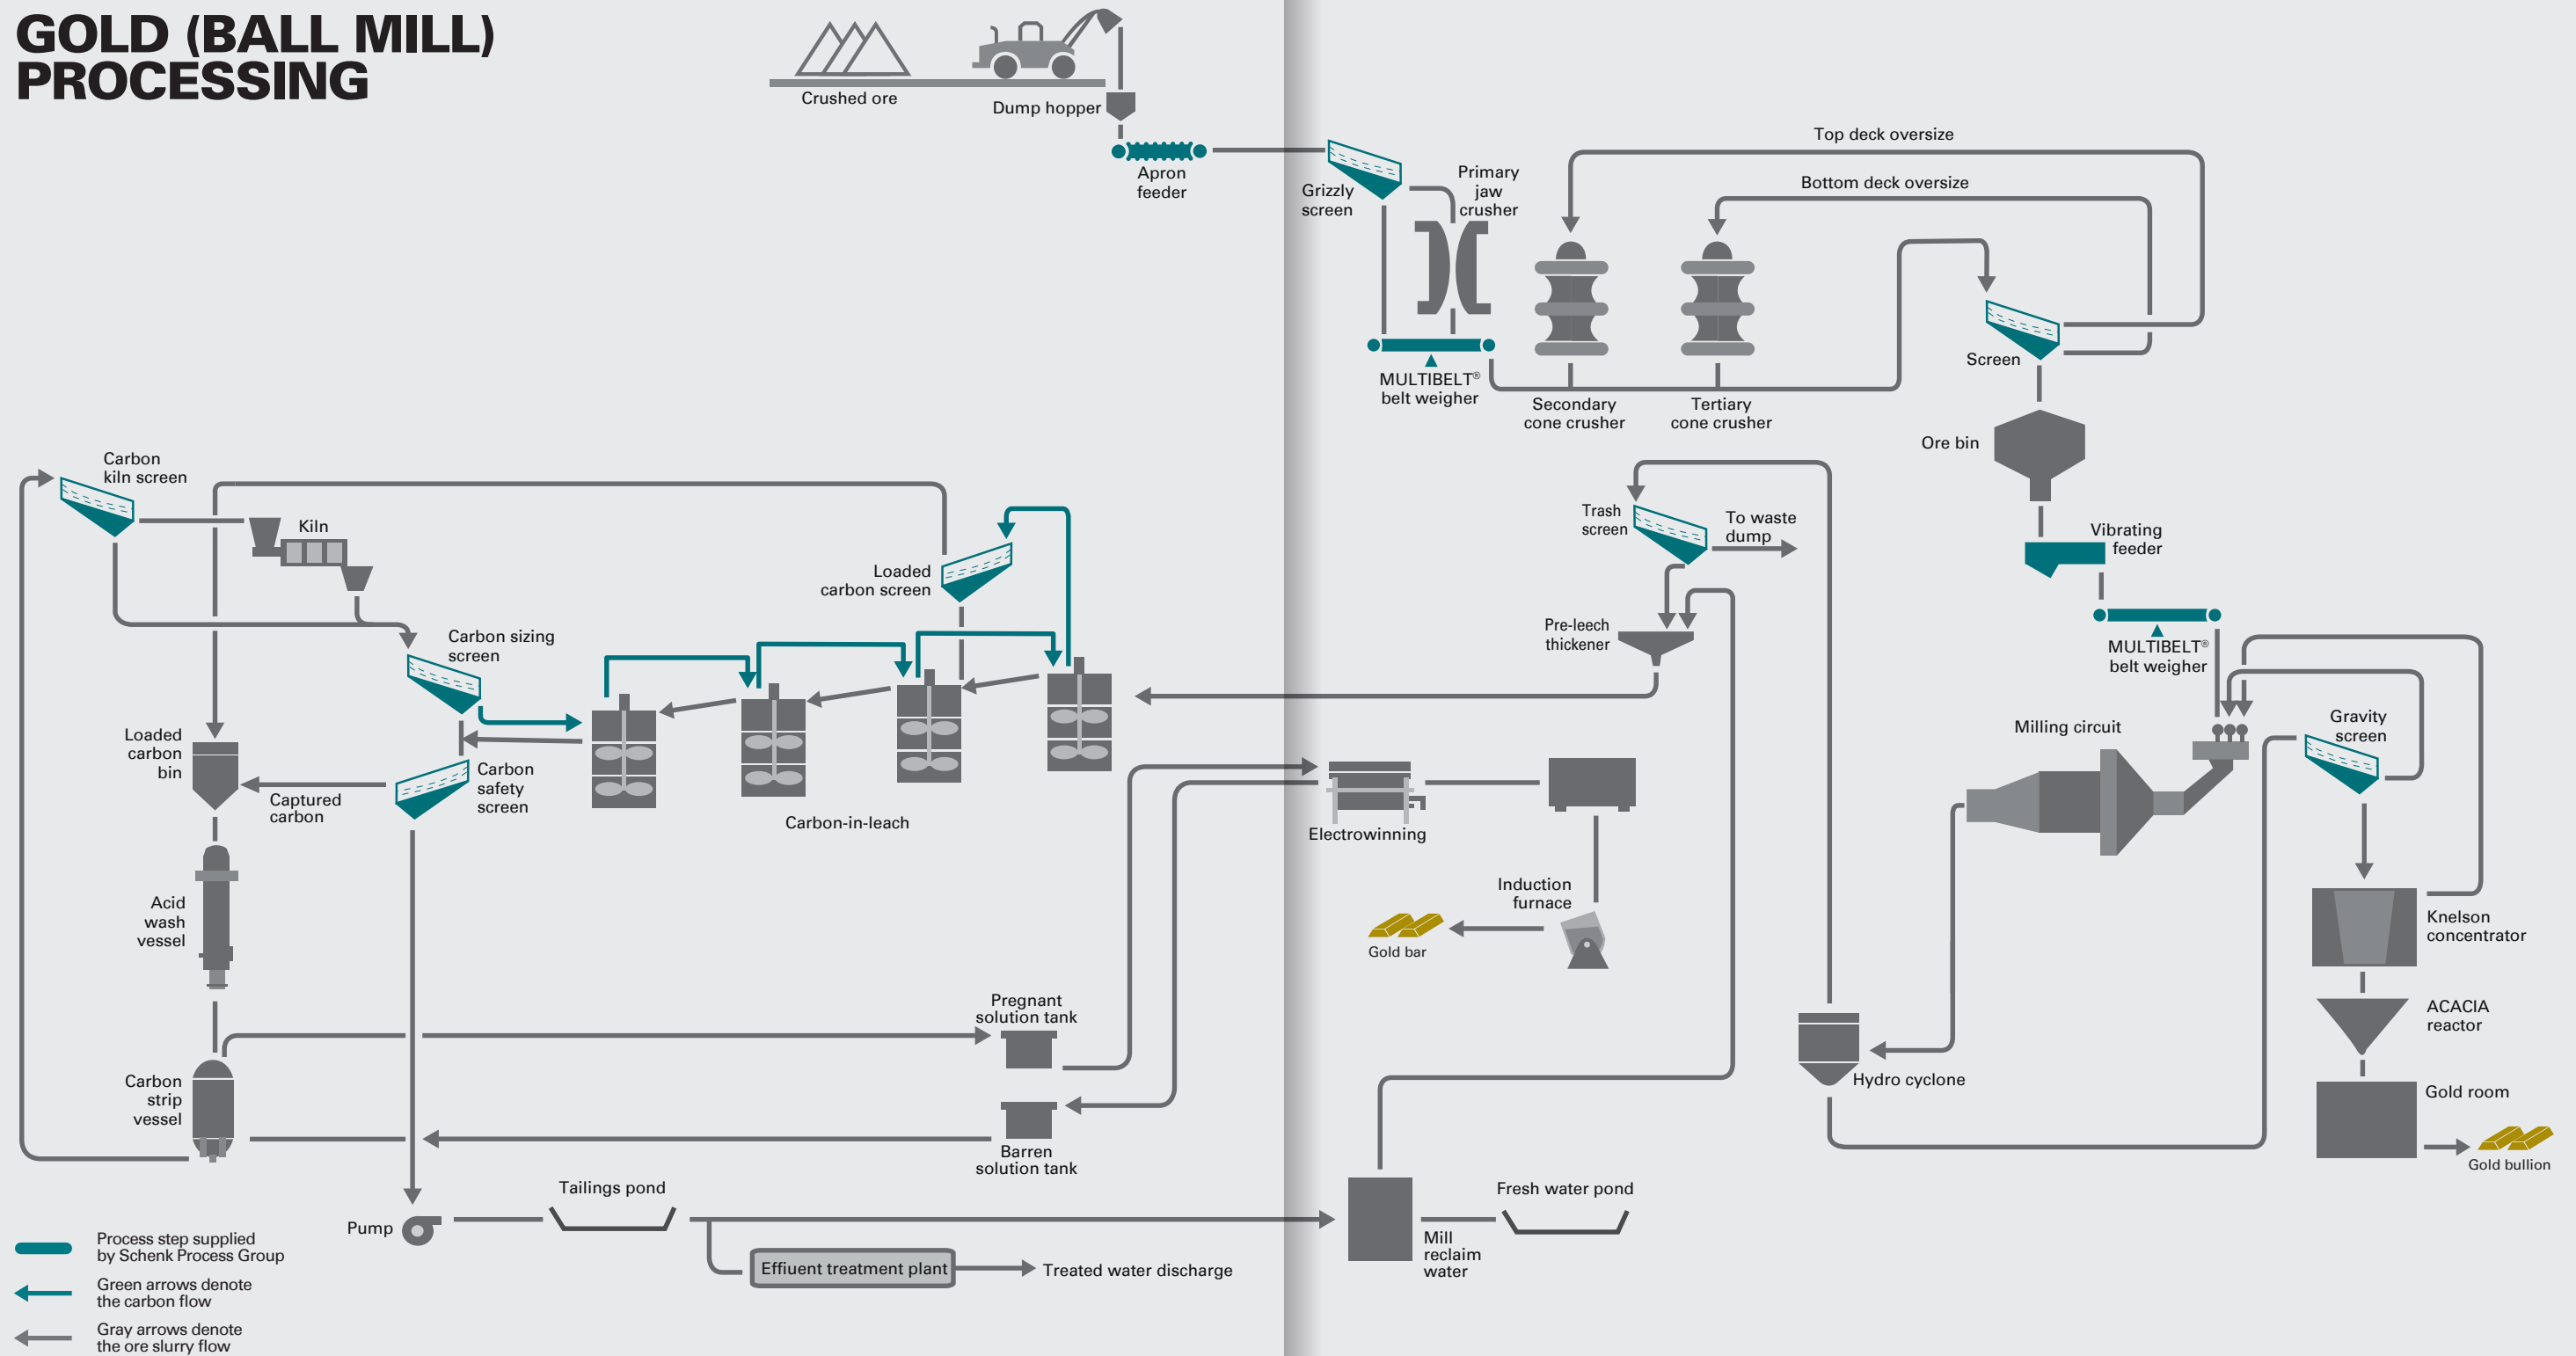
GOLD (BALL MILL) PROCESSING

Crushed ore

Dump hopper

Apron feeder

Grizzly screen

Primary jaw crusher

MULTIBELT® belt weigher

Top deck oversize

Bottom deck oversize

Secondary cone crusher

Tertiary cone crusher

Screen

Ore bin

Vibrating feeder

MULTIBELT® belt weigher

Trash screen

To waste dump

Pre-leech thickener

Milling circuit

Gravity screen

Knelson concentrator

ACACIA reactor

Gold room

Gold bullion

Hydro cyclone

Carbon kiln screen

Kiln

Loaded carbon screen

Carbon sizing screen

Loaded carbon bin

Captured carbon

Carbon safety screen

Carbon-in-leach

Electrowinning

Induction furnace

Gold bar

Acid wash vessel

Carbon strip vessel

Pregnant solution tank

Barren solution tank

Pump

Tailings pond

Effluent treatment plant

Treated water discharge

Mill reclaim water

Fresh water pond

Process step supplied by Schenk Process Group

Green arrows denote the carbon flow

Gray arrows denote the ore slurry flow